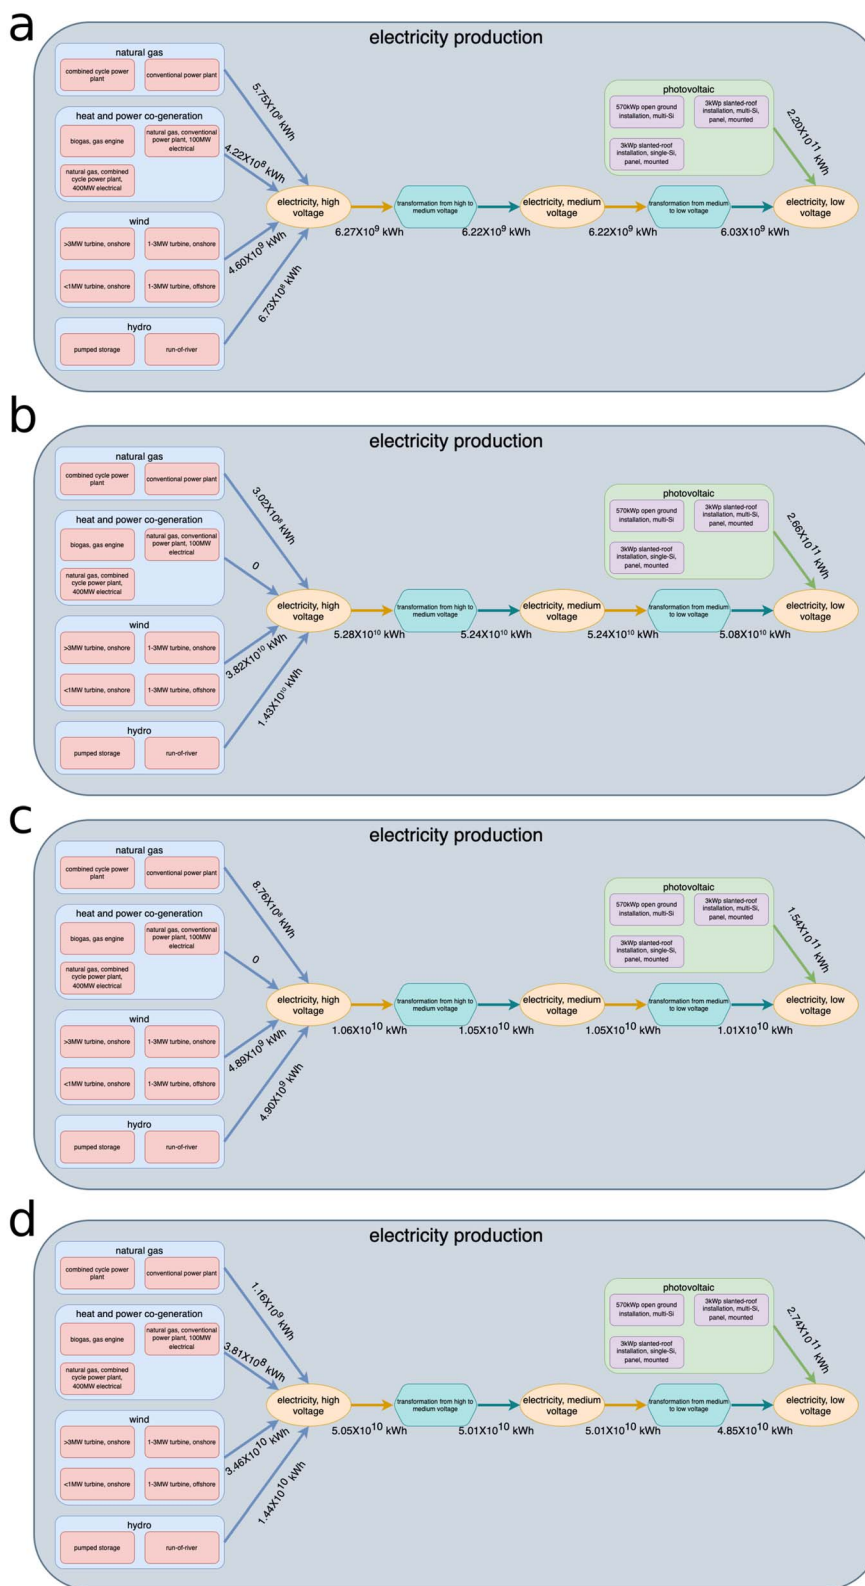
a

electricity production

natural gas

combined cycle power plant

conventional power plant

heat and power co-generation

biogas, gas engine

natural gas, conventional power plant, 100MW electrical

natural gas, combined cycle power plant, 400MW electrical

wind

>3MW turbine, onshore

1-3MW turbine, onshore

<1MW turbine, onshore

1-3MW turbine, offshore

hydro

pumped storage

run-of-river

photovoltaic

570kWp open ground installation, multi-Si

3kWp slanted-roof installation, multi-Si, panel, mounted

3kWp slanted-roof installation, single-Si, panel, mounted

$5.75X10^8$ kWh

$4.22X10^8$ kWh

$4.60X10^9$ kWh

$6.73X10^8$ kWh

$2.20X10^{11}$ kWh

electricity, high voltage

transformation from high to medium voltage

electricity, medium voltage

transformation from medium to low voltage

electricity, low voltage

$6.27X10^9$ kWh

$6.22X10^9$ kWh

$6.22X10^9$ kWh

$6.03X10^9$ kWh

b

electricity production

natural gas

combined cycle power plant

conventional power plant

heat and power co-generation

biogas, gas engine

natural gas, conventional power plant, 100MW electrical

natural gas, combined cycle power plant, 400MW electrical

wind

>3MW turbine, onshore

1-3MW turbine, onshore

<1MW turbine, onshore

1-3MW turbine, offshore

hydro

pumped storage

run-of-river

photovoltaic

570kWp open ground installation, multi-Si

3kWp slanted-roof installation, multi-Si, panel, mounted

3kWp slanted-roof installation, single-Si, panel, mounted

$3.02X10^8$ kWh

0

$3.82X10^{10}$ kWh

$1.43X10^{10}$ kWh

$2.66X10^{11}$ kWh

electricity, high voltage

transformation from high to medium voltage

electricity, medium voltage

transformation from medium to low voltage

electricity, low voltage

$5.28X10^{10}$ kWh

$5.24X10^{10}$ kWh

$5.24X10^{10}$ kWh

$5.08X10^{10}$ kWh

c

electricity production

natural gas

combined cycle power plant

conventional power plant

heat and power co-generation

biogas, gas engine

natural gas, conventional power plant, 100MW electrical

natural gas, combined cycle power plant, 400MW electrical

wind

>3MW turbine, onshore

1-3MW turbine, onshore

<1MW turbine, onshore

1-3MW turbine, offshore

hydro

pumped storage

run-of-river

photovoltaic

570kWp open ground installation, multi-Si

3kWp slanted-roof installation, multi-Si, panel, mounted

3kWp slanted-roof installation, single-Si, panel, mounted

$8.76X10^8$ kWh

0

$4.89X10^9$ kWh

$4.90X10^9$ kWh

$1.54X10^{11}$ kWh

electricity, high voltage

transformation from high to medium voltage

electricity, medium voltage

transformation from medium to low voltage

electricity, low voltage

$1.06X10^{10}$ kWh

$1.05X10^{10}$ kWh

$1.05X10^{10}$ kWh

$1.01X10^{10}$ kWh

d

electricity production

natural gas

combined cycle power plant

conventional power plant

heat and power co-generation

biogas, gas engine

natural gas, conventional power plant, 100MW electrical

natural gas, combined cycle power plant, 400MW electrical

wind

>3MW turbine, onshore

1-3MW turbine, onshore

<1MW turbine, onshore

1-3MW turbine, offshore

hydro

pumped storage

run-of-river

photovoltaic

570kWp open ground installation, multi-Si

3kWp slanted-roof installation, multi-Si, panel, mounted

3kWp slanted-roof installation, single-Si, panel, mounted

$1.16X10^9$ kWh

$3.81X10^8$ kWh

$3.46X10^{10}$ kWh

$1.44X10^{10}$ kWh

$2.74X10^{11}$ kWh

electricity, high voltage

transformation from high to medium voltage

electricity, medium voltage

transformation from medium to low voltage

electricity, low voltage

$5.05X10^{10}$ kWh

$5.01X10^{10}$ kWh

$5.01X10^{10}$ kWh

$4.85X10^{10}$ kWh